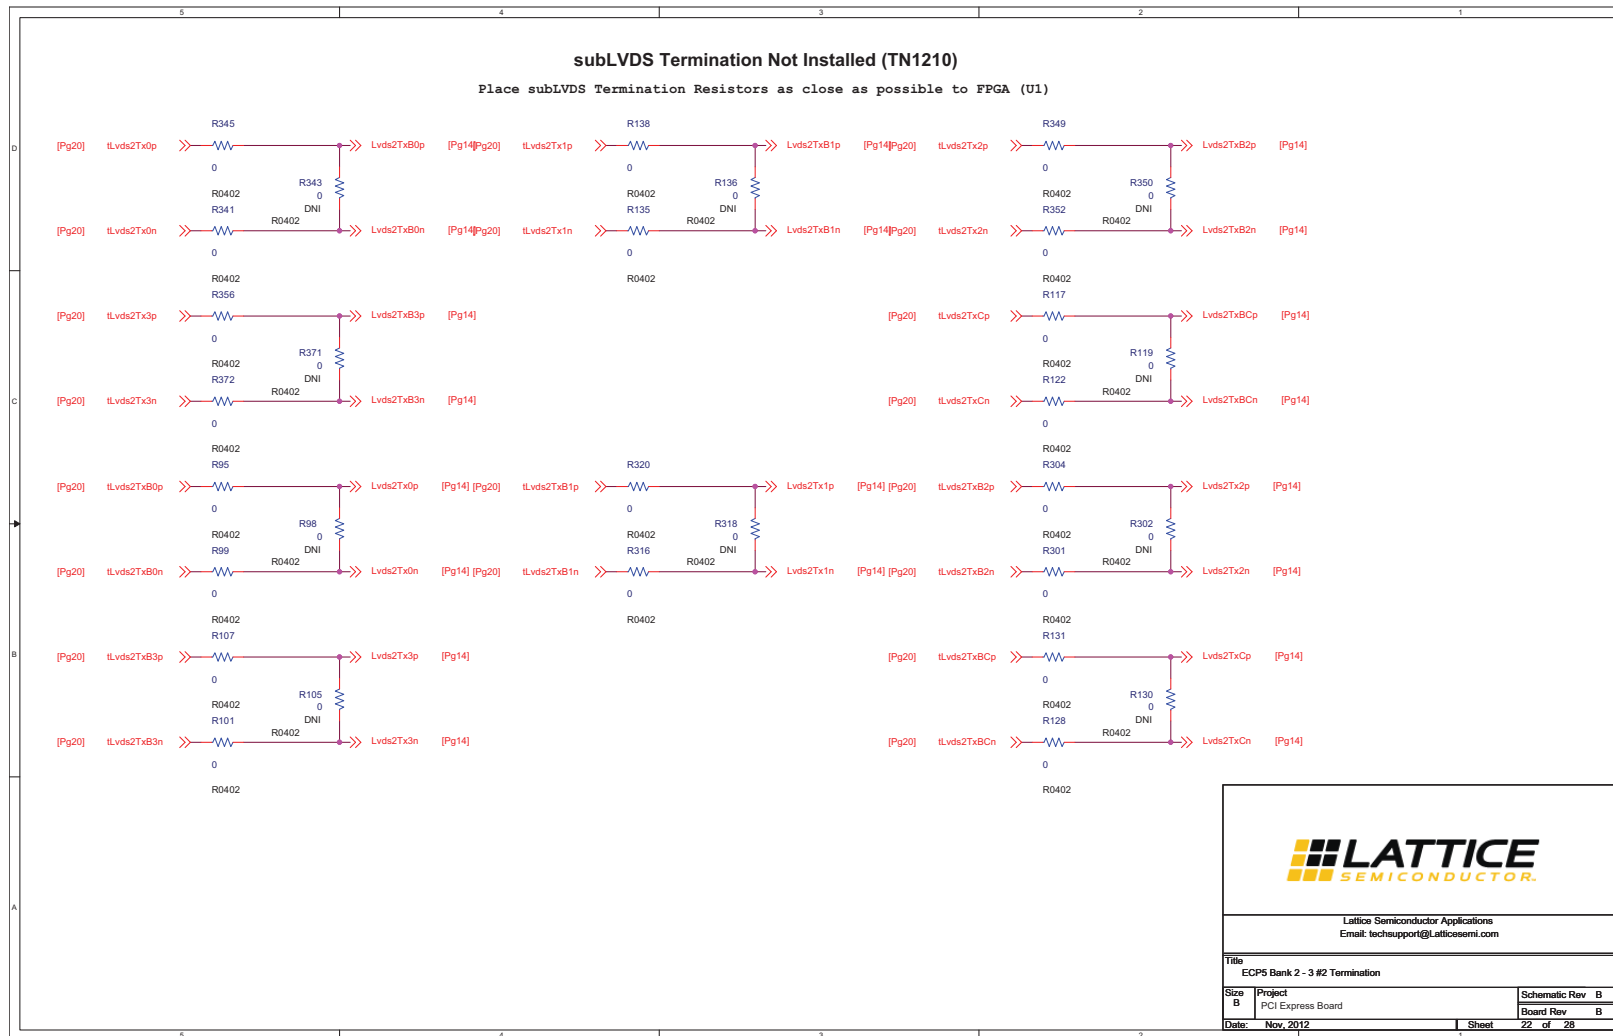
5 4 3 2 1

D

C

B

A

subLVDS Termination Not Installed (TN1210)

Place subLVDS Termination Resistors as close as possible to FPGA (U1)

R345
[Pg20] tLvds2Tx0p
0
R0402
R343
0
DNI
R0402
Lvds2TxB0p [Pg14]
R341
[Pg20] tLvds2Tx0n
0
R0402
Lvds2TxB0n [Pg14]

R138
[Pg20] tLvds2Tx1p
0
R0402
R136
0
DNI
R0402
Lvds2TxB1p [Pg14]
R135
[Pg20] tLvds2Tx1n
0
R0402
Lvds2TxB1n [Pg14]

R349
[Pg20] tLvds2Tx2p
0
R0402
R350
0
DNI
R0402
Lvds2TxB2p [Pg14]
R352
[Pg20] tLvds2Tx2n
0
R0402
Lvds2TxB2n [Pg14]

R356
[Pg20] tLvds2Tx3p
0
R0402
R371
0
DNI
R0402
Lvds2TxB3p [Pg14]
R372
[Pg20] tLvds2Tx3n
0
R0402
Lvds2TxB3n [Pg14]

R117
[Pg20] tLvds2TxCp
0
R0402
R119
0
DNI
R0402
Lvds2TxBCp [Pg14]
R122
[Pg20] tLvds2TxCn
0
R0402
Lvds2TxBCn [Pg14]

R95
[Pg20] tLvds2TxB0p
0
R0402
R98
0
DNI
R0402
Lvds2Tx0p [Pg14]
R99
[Pg20] tLvds2TxB0n
0
R0402
Lvds2Tx0n [Pg14]

R320
[Pg20] tLvds2TxB1p
0
R0402
R318
0
DNI
R0402
Lvds2Tx1p [Pg14]
R316
[Pg20] tLvds2TxB1n
0
R0402
Lvds2Tx1n [Pg14]

R304
[Pg20] tLvds2TxB2p
0
R0402
R302
0
DNI
R0402
Lvds2Tx2p [Pg14]
R301
[Pg20] tLvds2TxB2n
0
R0402
Lvds2Tx2n [Pg14]

R107
[Pg20] tLvds2TxB3p
0
R0402
R105
0
DNI
R0402
Lvds2Tx3p [Pg14]
R101
[Pg20] tLvds2TxB3n
0
R0402
Lvds2Tx3n [Pg14]

R131
[Pg20] tLvds2TxBCp
0
R0402
R130
0
DNI
R0402
Lvds2TxCp [Pg14]
R128
[Pg20] tLvds2TxBCn
0
R0402
Lvds2TxCn [Pg14]

LATTICE
SEMICONDUCTOR.

Lattice Semiconductor Applications
Email: techsupport@Latticesemi.com

Title
ECP5 Bank 2 - 3 #2 Termination

| Size | Project | Schematic Rev | B |
|---|---|---|---|
| B | PCI Express Board | Board Rev | B |
| Date: | Nov, 2012 | Sheet | 22 of 28 |